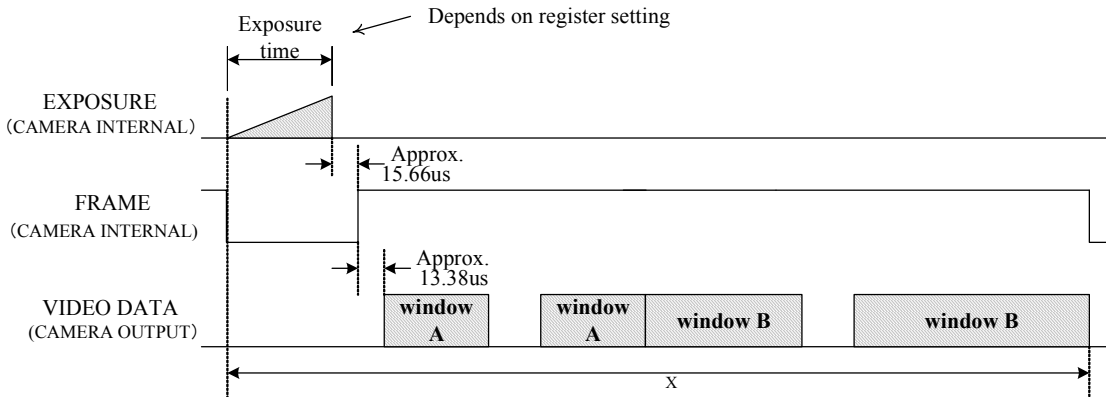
Exposure time

Depends on register setting

EXPOSURE
(CAMERA INTERNAL)

Approx. 15.66us

FRAME
(CAMERA INTERNAL)

Approx. 13.38us

VIDEO DATA
(CAMERA OUTPUT)

window A

window A

window B

window B

X